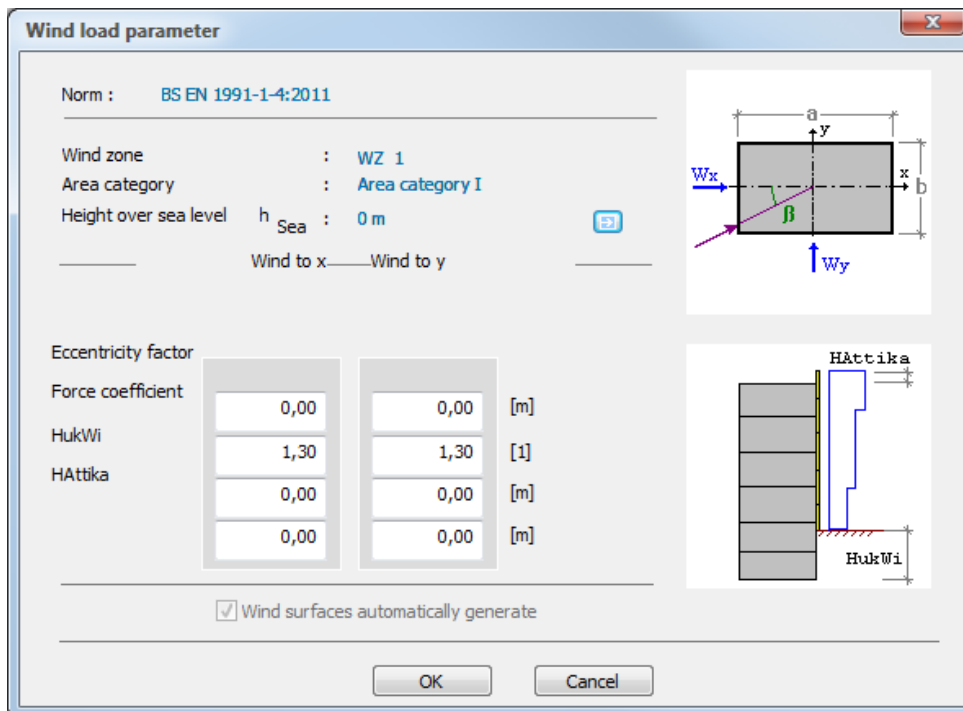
Wind load parameter

Norm : BS EN 1991-1-4:2011

Wind zone : WZ 1
Area category : Area category I
Height over sea level $h_{Sea}$ : 0 m

Wind to x Wind to y

Eccentricity factor
Force coefficient
HukWi
HAttika

| | | |
|---|---|---|
| 0,00 | 0,00 | [m] |
| 1,30 | 1,30 | [1] |
| 0,00 | 0,00 | [m] |
| 0,00 | 0,00 | [m] |

a
y
Wx
x
b
β
Wy

HAttika
HukWi

Wind surfaces automatically generate

OK Cancel